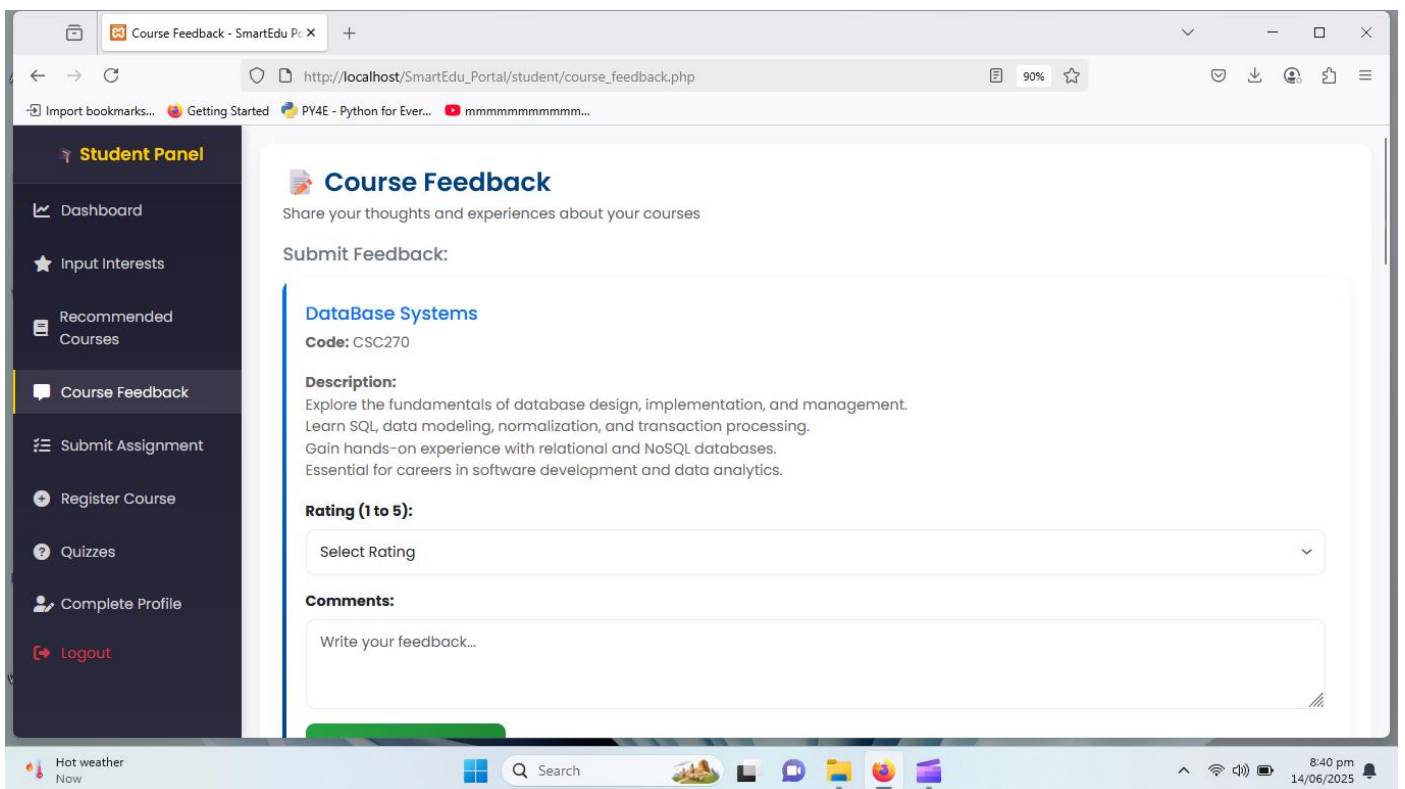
Course Feedback - SmartEdu Pc ×

http://localhost/SmartEdu_Portal/student/course_feedback.php

90%

Import bookmarks... Getting Started PY4E - Python for Ever... mmmmmmmmmmm...

Student Panel

Dashboard

Input Interests

Recommended Courses

Course Feedback

Submit Assignment

Register Course

Quizzes

Complete Profile

Logout

Course Feedback

Share your thoughts and experiences about your courses

Submit Feedback:

DataBase Systems

Code: CSC270

Description:
Explore the fundamentals of database design, implementation, and management.
Learn SQL, data modeling, normalization, and transaction processing.
Gain hands-on experience with relational and NoSQL databases.
Essential for careers in software development and data analytics.

Rating (1 to 5):

Select Rating

Comments:

Write your feedback...

Hot weather
Now

Search

8:40 pm
14/06/2025